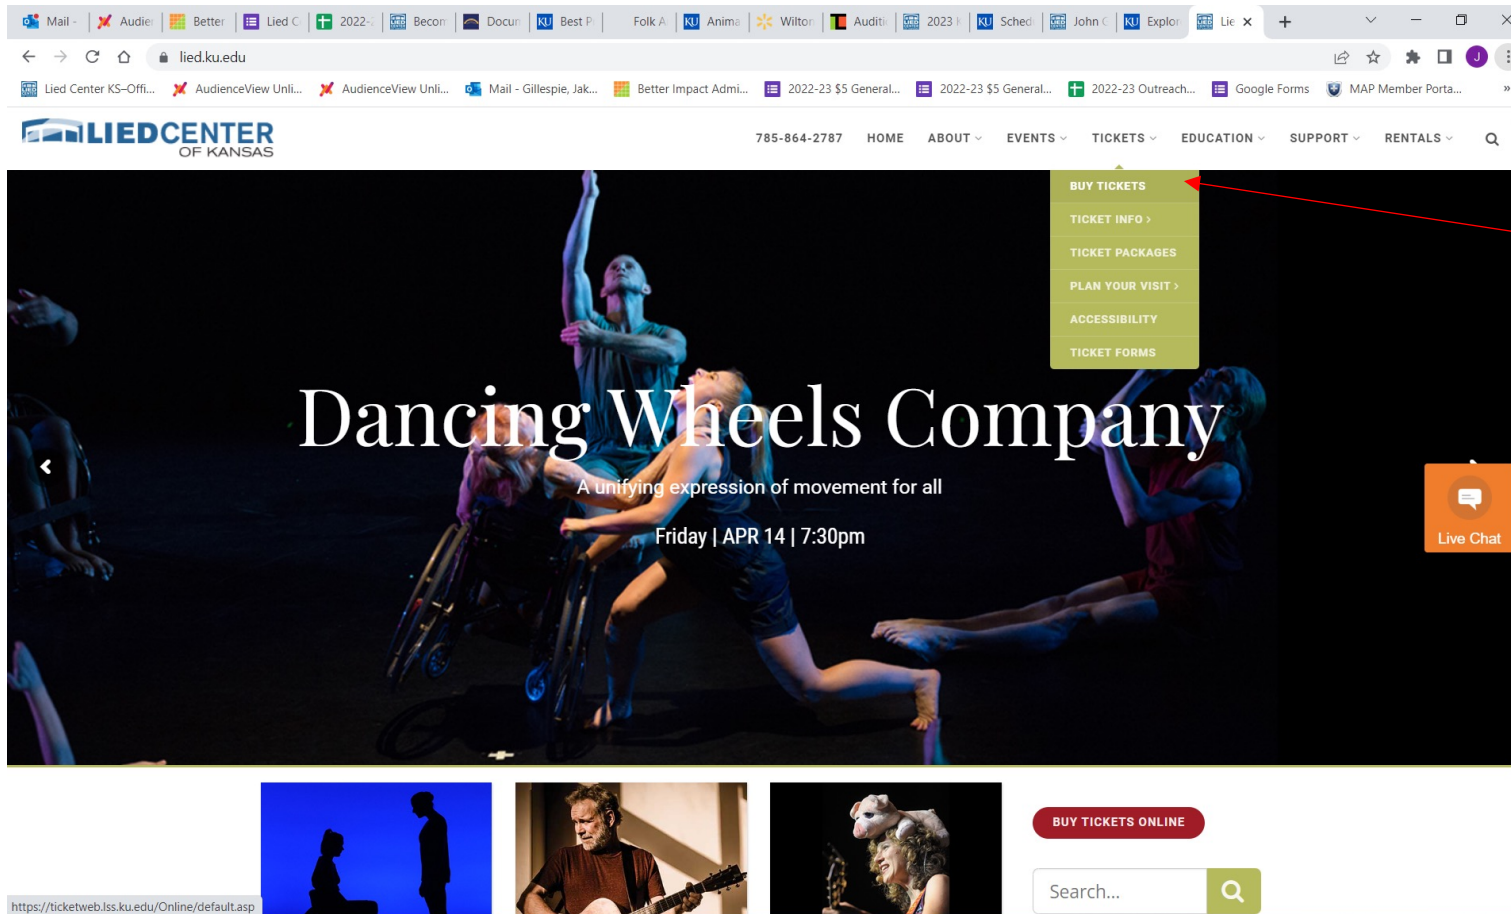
Mail - | Audie | Better | Lied C | 2022- | Becom | Docun | Best P | Folk A | Anima | Wilton | Auditi | 2023 | Sched | John C | Explor | Lie ×

lied.ku.edu

Lied Center KS–Offi... AudienceView Unli... AudienceView Unli... Mail - Gillespie, Jak... Better Impact Admi... 2022-23 $5 General... 2022-23 $5 General... 2022-23 Outreach... Google Forms MAP Member Porta...

LIEDCENTER OF KANSAS

785-864-2787 HOME ABOUT EVENTS TICKETS EDUCATION SUPPORT RENTALS

BUY TICKETS
TICKET INFO ›
TICKET PACKAGES
PLAN YOUR VISIT ›
ACCESSIBILITY
TICKET FORMS

Dancing Wheels Company

A unifying expression of movement for all

Friday | APR 14 | 7:30pm

Live Chat

BUY TICKETS ONLINE

Search...

https://ticketweb.lss.ku.edu/Online/default.asp